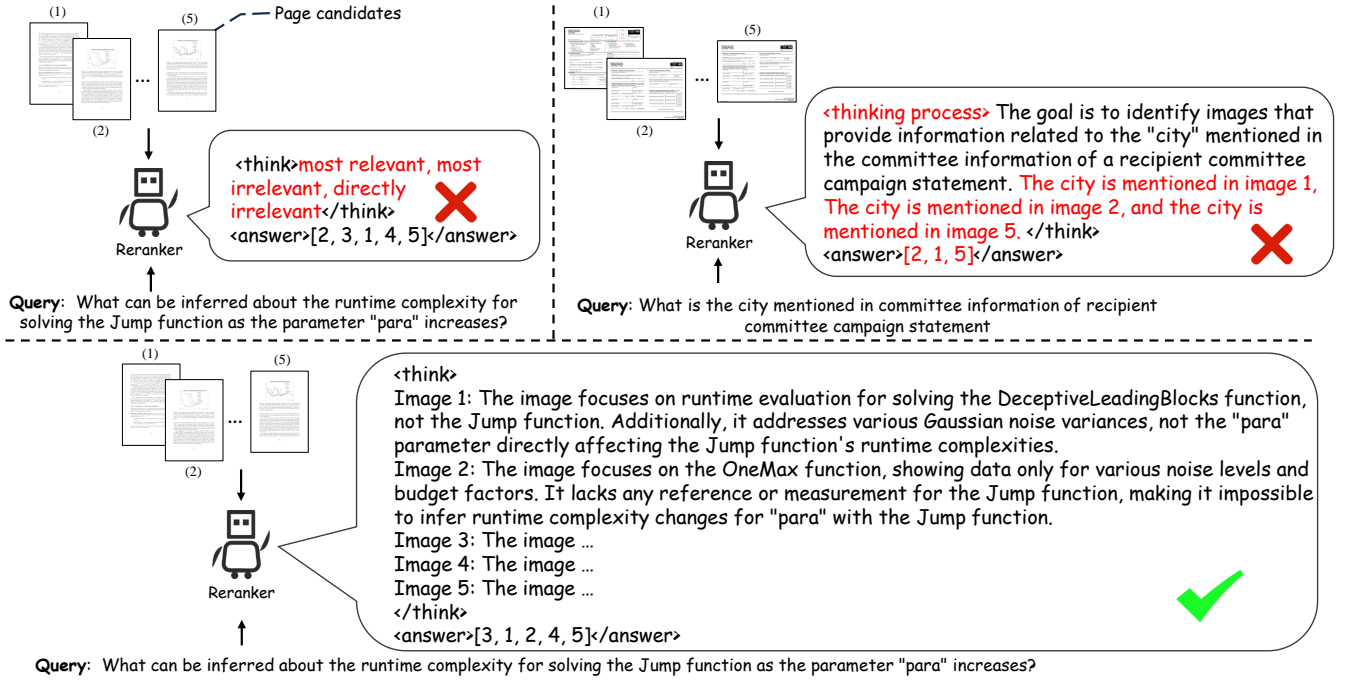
(1) (5) Page candidates

...

(2)

<think>most relevant, most irrelevant, directly irrelevant</think>
<answer>[2, 3, 1, 4, 5]</answer>

Reranker

**Query**: What can be inferred about the runtime complexity for solving the Jump function as the parameter "para" increases?

(1) (5)

...

(2)

<thinking process> The goal is to identify images that provide information related to the "city" mentioned in the committee information of a recipient committee campaign statement. The city is mentioned in image 1, The city is mentioned in image 2, and the city is mentioned in image 5. </think>
<answer>[2, 1, 5]</answer>

Reranker

**Query**: What is the city mentioned in committee information of recipient committee campaign statement

(1) (5)

...

(2)

Reranker

<think>
Image 1: The image focuses on runtime evaluation for solving the DeceptiveLeadingBlocks function, not the Jump function. Additionally, it addresses various Gaussian noise variances, not the "para" parameter directly affecting the Jump function's runtime complexities.
Image 2: The image focuses on the OneMax function, showing data only for various noise levels and budget factors. It lacks any reference or measurement for the Jump function, making it impossible to infer runtime complexity changes for "para" with the Jump function.
Image 3: The image ...
Image 4: The image ...
Image 5: The image ...
</think>
<answer>[3, 1, 2, 4, 5]</answer>

**Query**: What can be inferred about the runtime complexity for solving the Jump function as the parameter "para" increases?